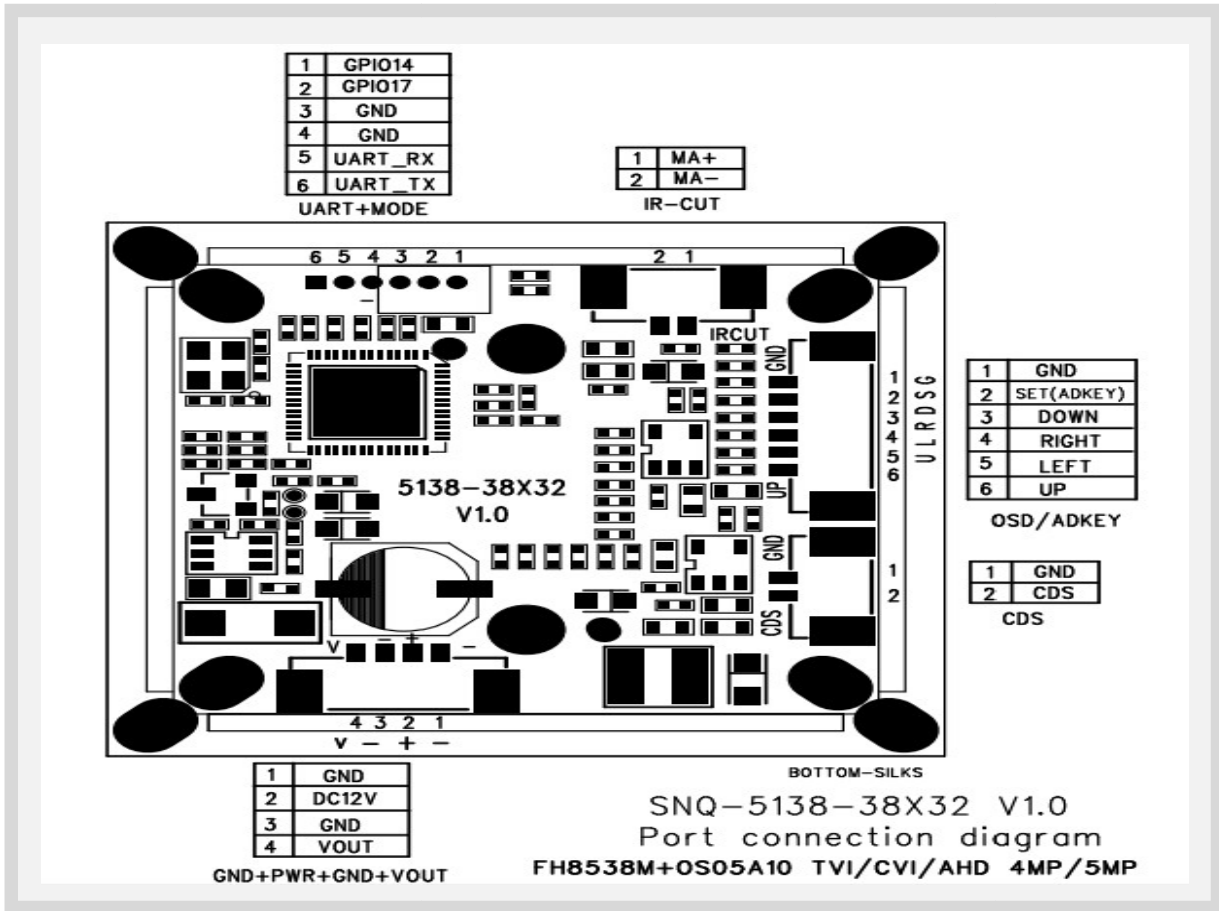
| 1 | GPIO14 |
|---|---|
| 2 | GPIO17 |
| 3 | GND |
| 4 | GND |
| 5 | UART_RX |
| 6 | UART_TX |

UART+MODE

| 1 | MA+ |
|---|---|
| 2 | MA− |

IR−CUT

6 5 4 3 2 1

2 1

IRCUT

GND

UP

GND

CDS

1 2 3 4 5 6

1 2

ULRDSG

5138−38X32
V1.0

V − + −

4 3 2 1
V − + −

| 1 | GND |
|---|---|
| 2 | SET(ADKEY) |
| 3 | DOWN |
| 4 | RIGHT |
| 5 | LEFT |
| 6 | UP |

OSD/ADKEY

| 1 | GND |
|---|---|
| 2 | CDS |

CDS

| 1 | GND |
|---|---|
| 2 | DC12V |
| 3 | GND |
| 4 | VOUT |

GND+PWR+GND+VOUT

BOTTOM−SILKS

SNQ−5138−38X32 V1.0
Port connection diagram
FH8538M+OS05A10 TVI/CVI/AHD 4MP/5MP